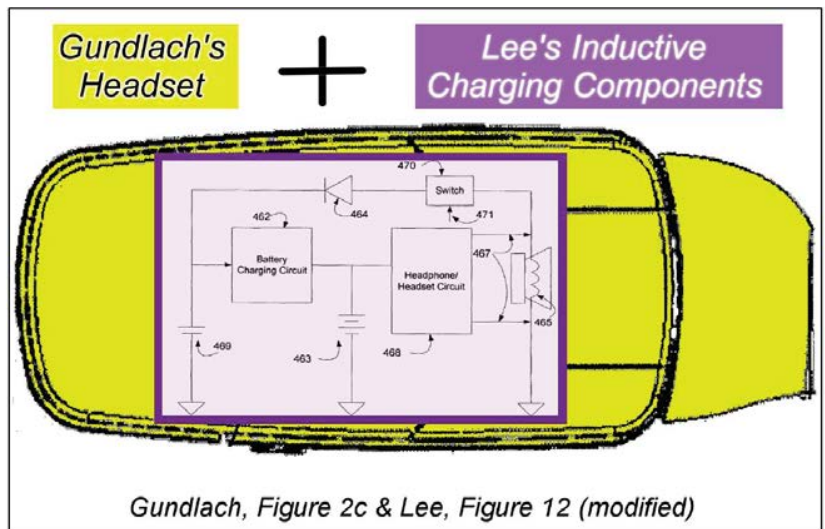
Gundlach's Headset

+

Lee's Inductive Charging Components

470

Switch

471

462

464

Battery Charging Circuit

Headphone/ Headset Circuit

467

465

469

463

468

Gundlach, Figure 2c & Lee, Figure 12 (modified)